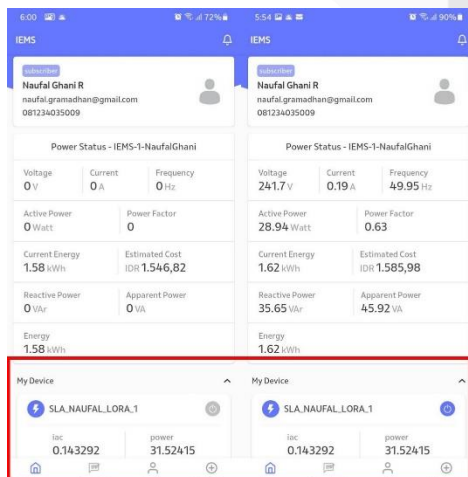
6:00 72%

IEMS

subscriber
Naufal Ghani R
naufal.gramadhan@gmail.com
081234035009

Power Status - IEMS-1-NaufalGhani

Voltage
0 V

Current
0 A

Frequency
0 Hz

Active Power
0 Watt

Power Factor
0

Current Energy
1.58 kWh

Estimated Cost
IDR 1.546,82

Reactive Power
0 VAr

Apparent Power
0 VA

Energy
1.58 kWh

My Device

SLA_NAUFAL_LORA_1

iac
0.143292

power
31.52415

5:54 90%

IEMS

subscriber
Naufal Ghani R
naufal.gramadhan@gmail.com
081234035009

Power Status - IEMS-1-NaufalGhani

Voltage
241.7 V

Current
0.19 A

Frequency
49.95 Hz

Active Power
28.94 Watt

Power Factor
0.63

Current Energy
1.62 kWh

Estimated Cost
IDR 1.585,98

Reactive Power
35.65 VAr

Apparent Power
45.92 VA

Energy
1.62 kWh

My Device

SLA_NAUFAL_LORA_1

iac
0.143292

power
31.52415